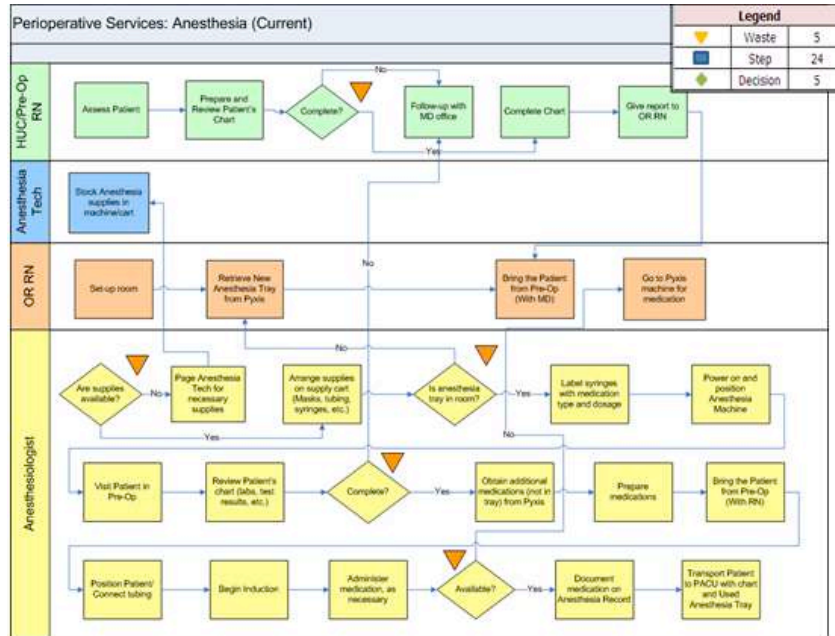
Perioperative Services: Anesthesia (Current)

| Legend | | |
|---|---|---|
| | Waste | 5 |
| | Step | 24 |
| | Decision | 5 |

HUC/Pre-Op RN

Assess Patient

Prepare and Review Patient's Chart

Complete?

No

Follow-up with MD office

Yes

Complete Chart

Give report to OR RN

Anesthesia Tech

Stock Anesthesia supplies in machine/cart

No

OR RN

Set-up room

Retrieve New Anesthesia Tray from Pyxis

Bring the Patient from Pre-Op (With MD)

Go to Pyxis machine for medication

Anesthesiologist

Are supplies available?

No

Page Anesthesia Tech for necessary supplies

Yes

Arrange supplies on supply cart (Masks, tubing, syringes, etc.)

No

Is anesthesia tray in room?

Yes

Label syringes with medication type and dosage

Power on and position Anesthesia Machine

No

Visit Patient in Pre-Op

Review Patient's chart (labs, test results, etc.)

Complete?

Yes

Obtain additional medications (not in tray) from Pyxis

Prepare medications

Bring the Patient from Pre-Op (With RN)

Position Patient/ Connect tubing

Begin Induction

Administer medication, as necessary

Available?

Yes

Document medication on Anesthesia Record

Transport Patient to PACU with chart and Used Anesthesia Tray